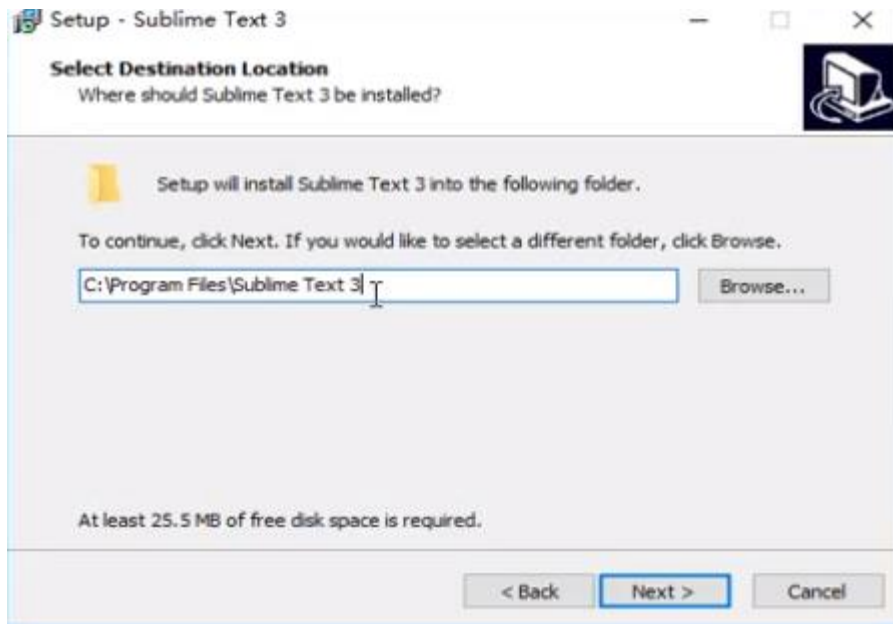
Setup - Sublime Text 3

Select Destination Location
Where should Sublime Text 3 be installed?

Setup will install Sublime Text 3 into the following folder.

To continue, click Next. If you would like to select a different folder, click Browse.

C:\Program Files\Sublime Text 3

Browse...

At least 25.5 MB of free disk space is required.

< Back
Next >
Cancel